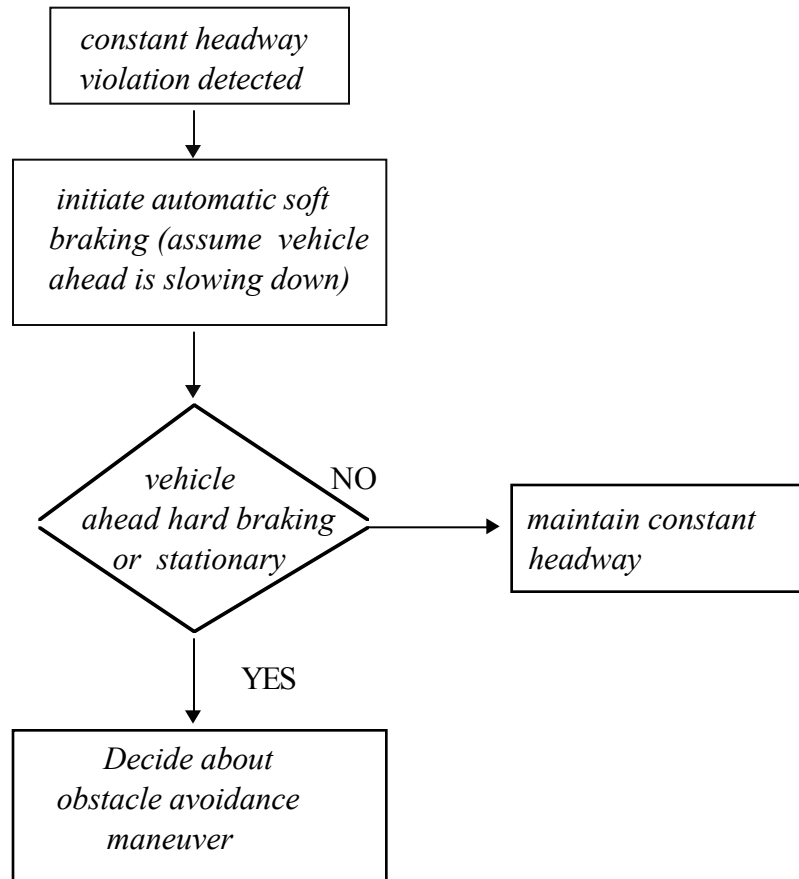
constant headway violation detected

initiate automatic soft braking (assume vehicle ahead is slowing down)

vehicle ahead hard braking or stationary

NO

maintain constant headway

YES

Decide about obstacle avoidance maneuver